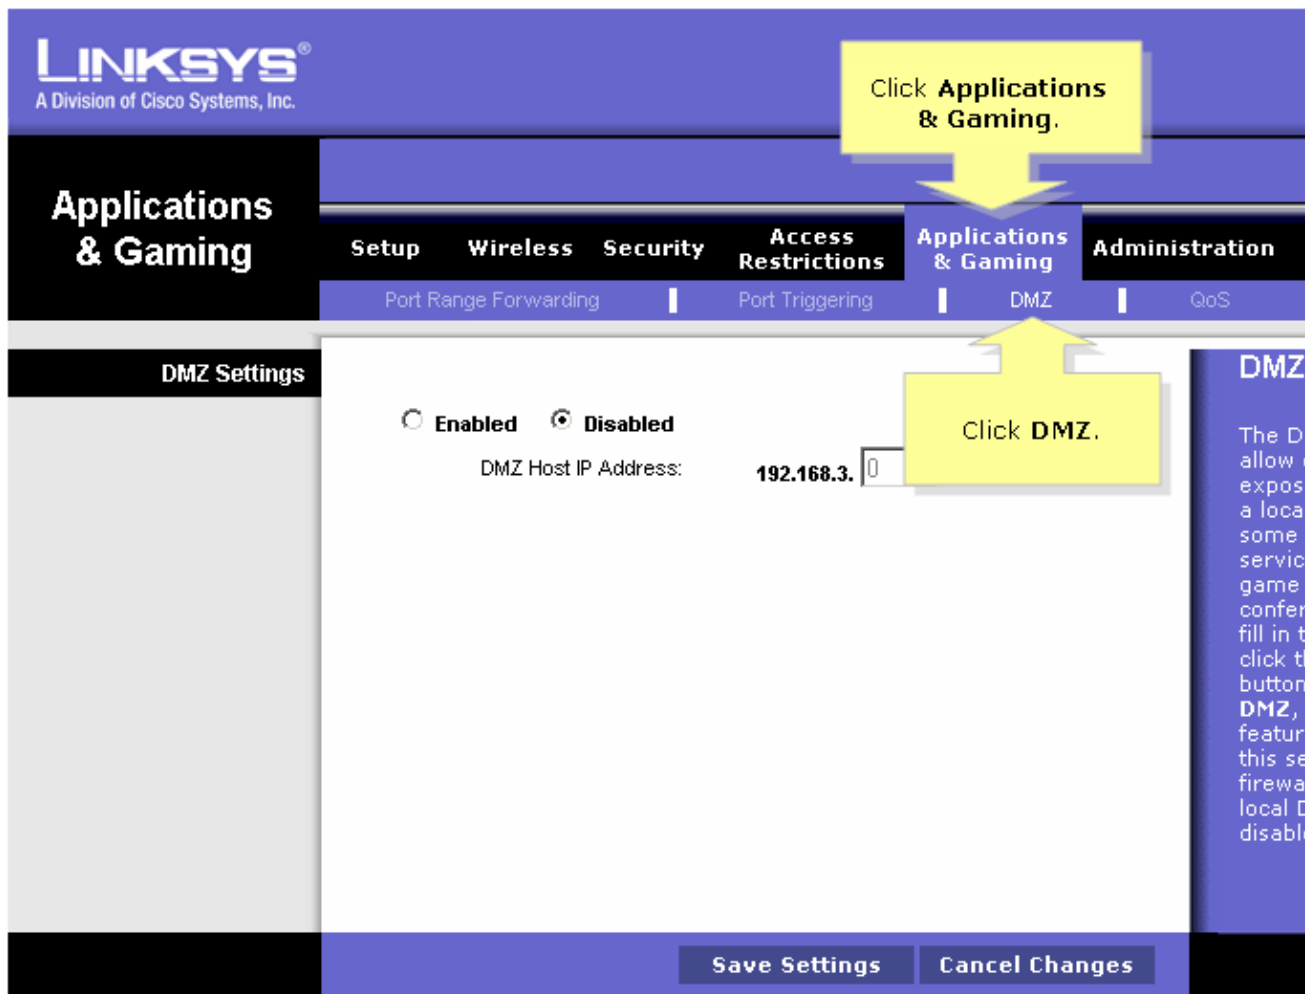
LINKSYS®
A Division of Cisco Systems, Inc.

Click Applications & Gaming.

Applications & Gaming

Setup Wireless Security Access Restrictions Applications & Gaming Administration

Port Range Forwarding | Port Triggering | DMZ | QoS

DMZ Settings

Click DMZ.

Enabled Disabled

DMZ Host IP Address: 192.168.3. 0

DMZ

The D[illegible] allow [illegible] expos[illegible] a loca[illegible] some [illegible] servic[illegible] game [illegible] confer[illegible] fill in t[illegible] click t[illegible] button DMZ, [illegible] featur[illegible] this se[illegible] firewa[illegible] local D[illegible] disabl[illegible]

Save Settings Cancel Changes